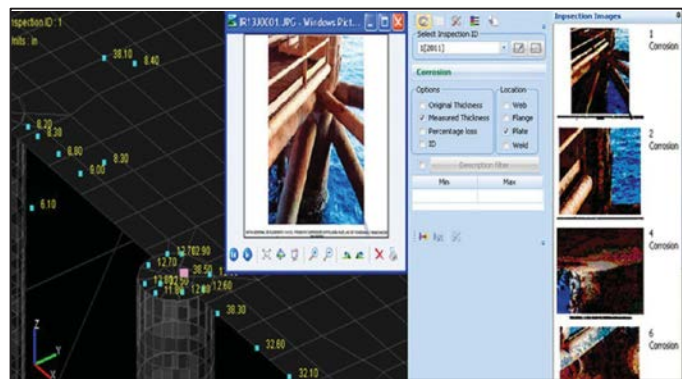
Inspection ID : 1
Units : in

38.10
8.40
8.20
8.38
8.80
8.30
9.00
6.10
12.70
12.90
12.70
38.50
11.60
12.60
38.30
32.80
32.10

IR13300001.JPG - Windows Pict...

Select Inspection ID
I[2011]

Corrosion

Options
Original Thickness
Measured Thickness
Percentage loss
ID

Location
Web
Flange
Plate
Weld

Description filter

| Min | Max |
|---|---|
| | |

Inspection Images
1 Corrosion
2 Corrosion
4 Corrosion
6 Corrosion